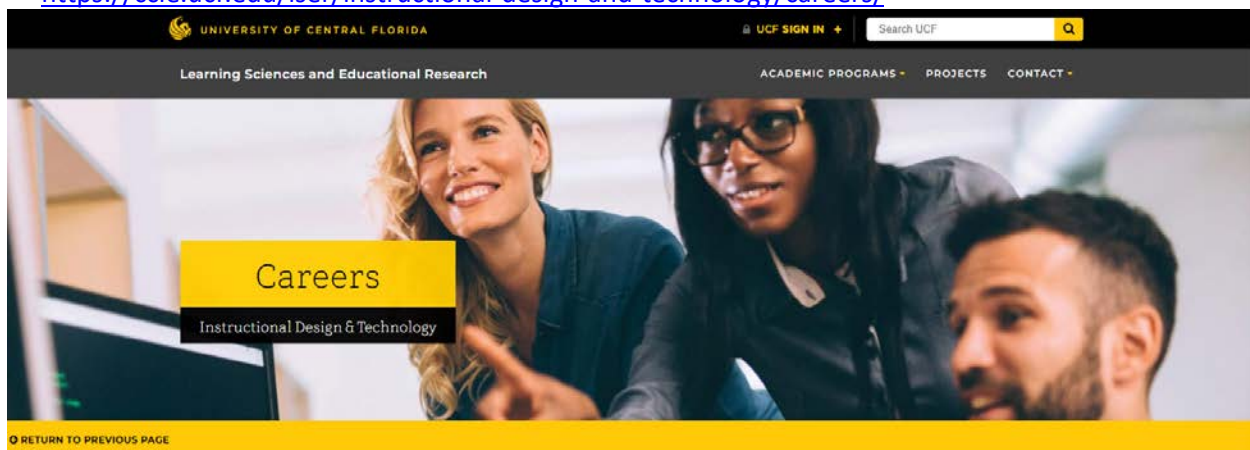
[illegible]

UNIVERSITY OF CENTRAL FLORIDA

UCF SIGN IN +

Search UCF

Learning Sciences and Educational Research

ACADEMIC PROGRAMS PROJECTS CONTACT

Careers

Instructional Design & Technology

RETURN TO PREVIOUS PAGE